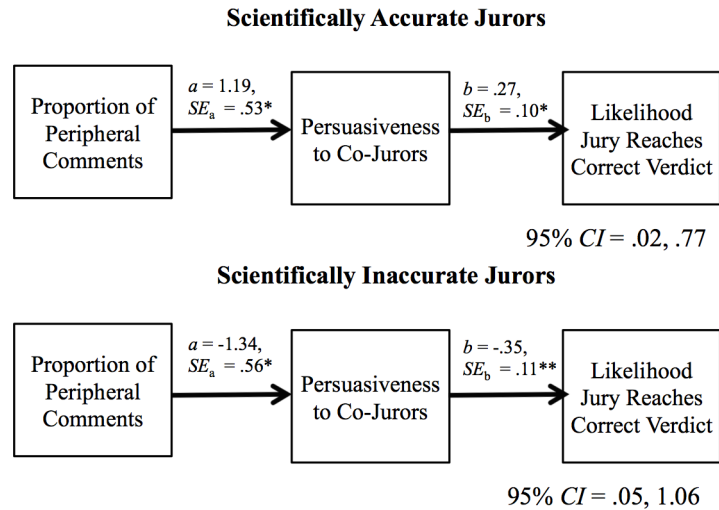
**Scientifically Accurate Jurors**

Proportion of Peripheral Comments

$a$ = 1.19, $SE_a$ = .53*

Persuasiveness to Co-Jurors

$b$ = .27, $SE_b$ = .10*

Likelihood Jury Reaches Correct Verdict

95% $CI$ = .02, .77

**Scientifically Inaccurate Jurors**

Proportion of Peripheral Comments

$a$ = -1.34, $SE_a$ = .56*

Persuasiveness to Co-Jurors

$b$ = -.35, $SE_b$ = .11**

Likelihood Jury Reaches Correct Verdict

95% $CI$ = .05, 1.06